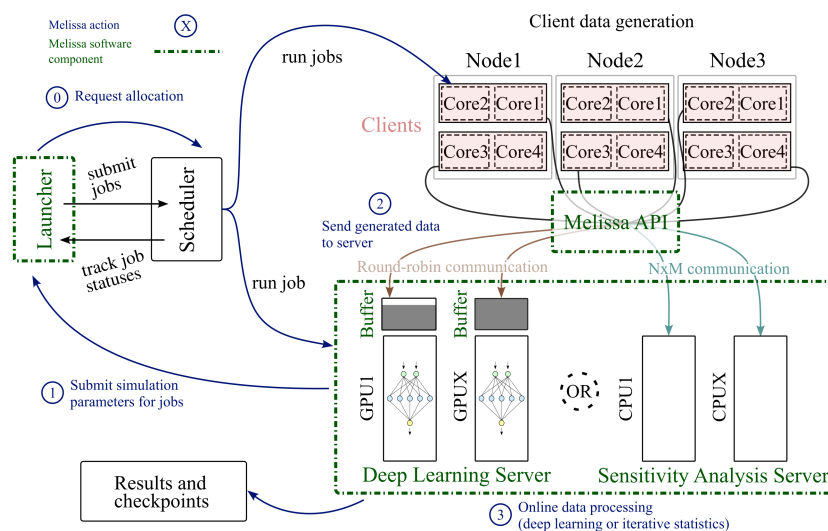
Melissa action
X
Melissa software component

0 Request allocation

Launcher

submit jobs

Scheduler

track job statuses

run jobs

run job

Client data generation

Node1 Node2 Node3

Core2 Core1 Core2 Core1 Core2 Core1
Core3 Core4 Core3 Core4 Core3 Core4

Clients

2 Send generated data to server

Melissa API

Round-robin communication

NxM communication

Buffer Buffer

GPU1 GPUX OR CPU1 CPUX

1 Submit simulation parameters for jobs

Deep Learning Server

Sensitivity Analysis Server

Results and checkpoints

3 Online data processing (deep learning or iterative statistics)